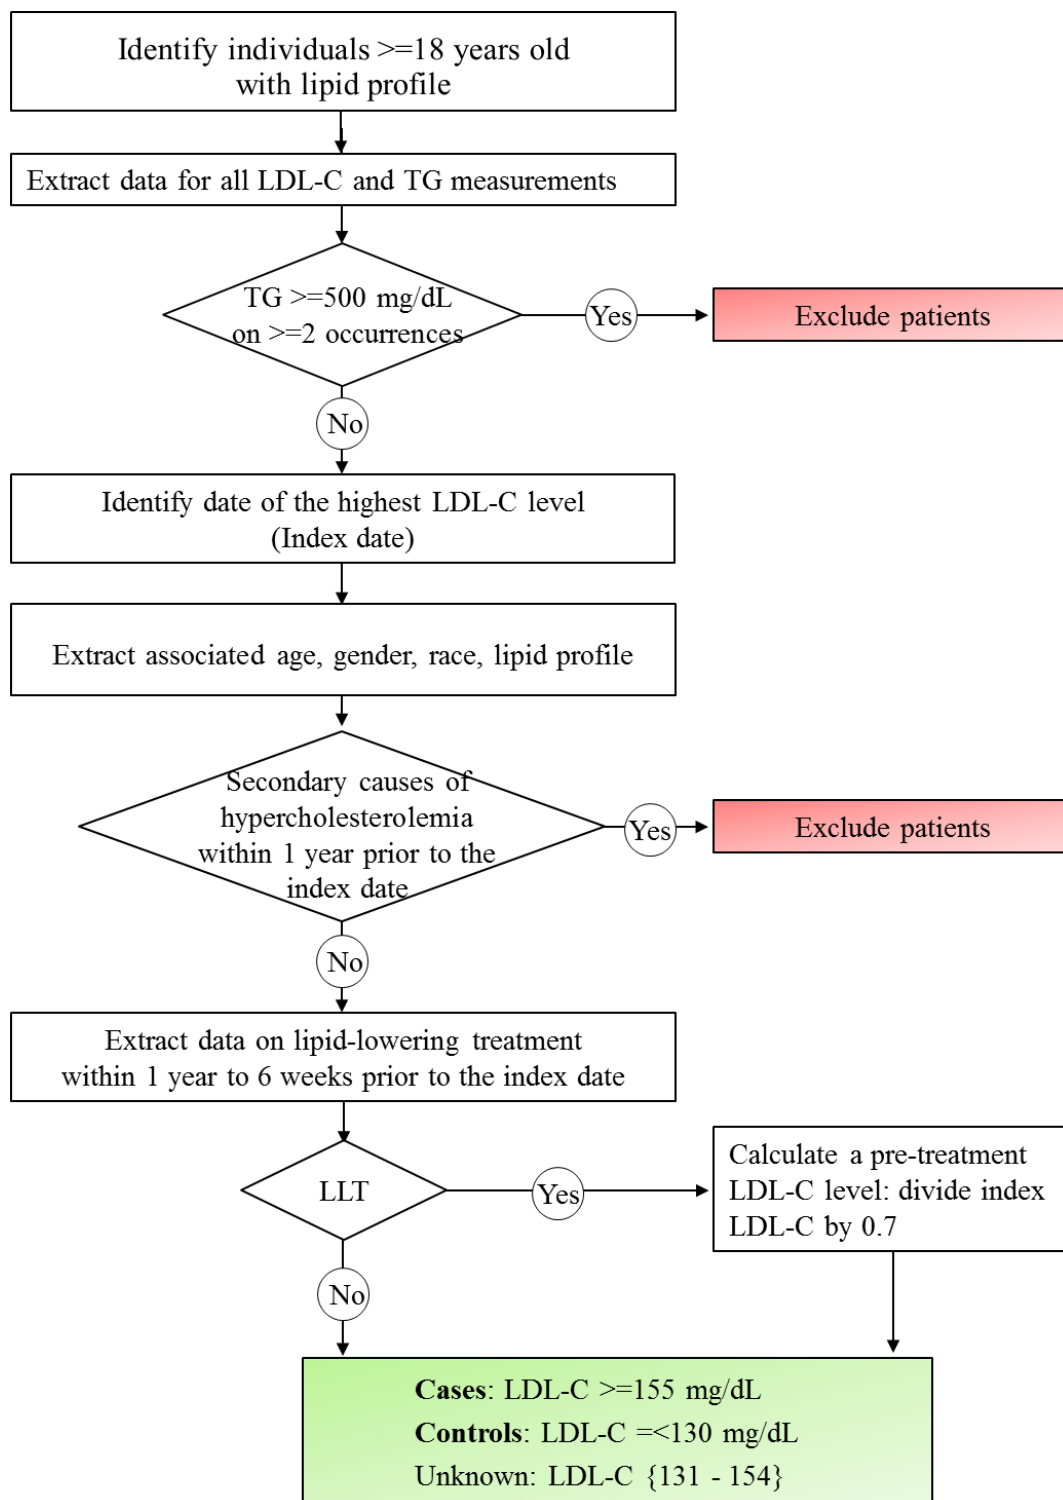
Identify individuals >=18 years old with lipid profile

Extract data for all LDL-C and TG measurements

TG >=500 mg/dL on >=2 occurrences

Yes

Exclude patients

No

Identify date of the highest LDL-C level (Index date)

Extract associated age, gender, race, lipid profile

Secondary causes of hypercholesterolemia within 1 year prior to the index date

Yes

Exclude patients

No

Extract data on lipid-lowering treatment within 1 year to 6 weeks prior to the index date

LLT

Yes

Calculate a pre-treatment LDL-C level: divide index LDL-C by 0.7

No

**Cases**: LDL-C >=155 mg/dL
**Controls**: LDL-C =<130 mg/dL
Unknown: LDL-C {131 - 154}